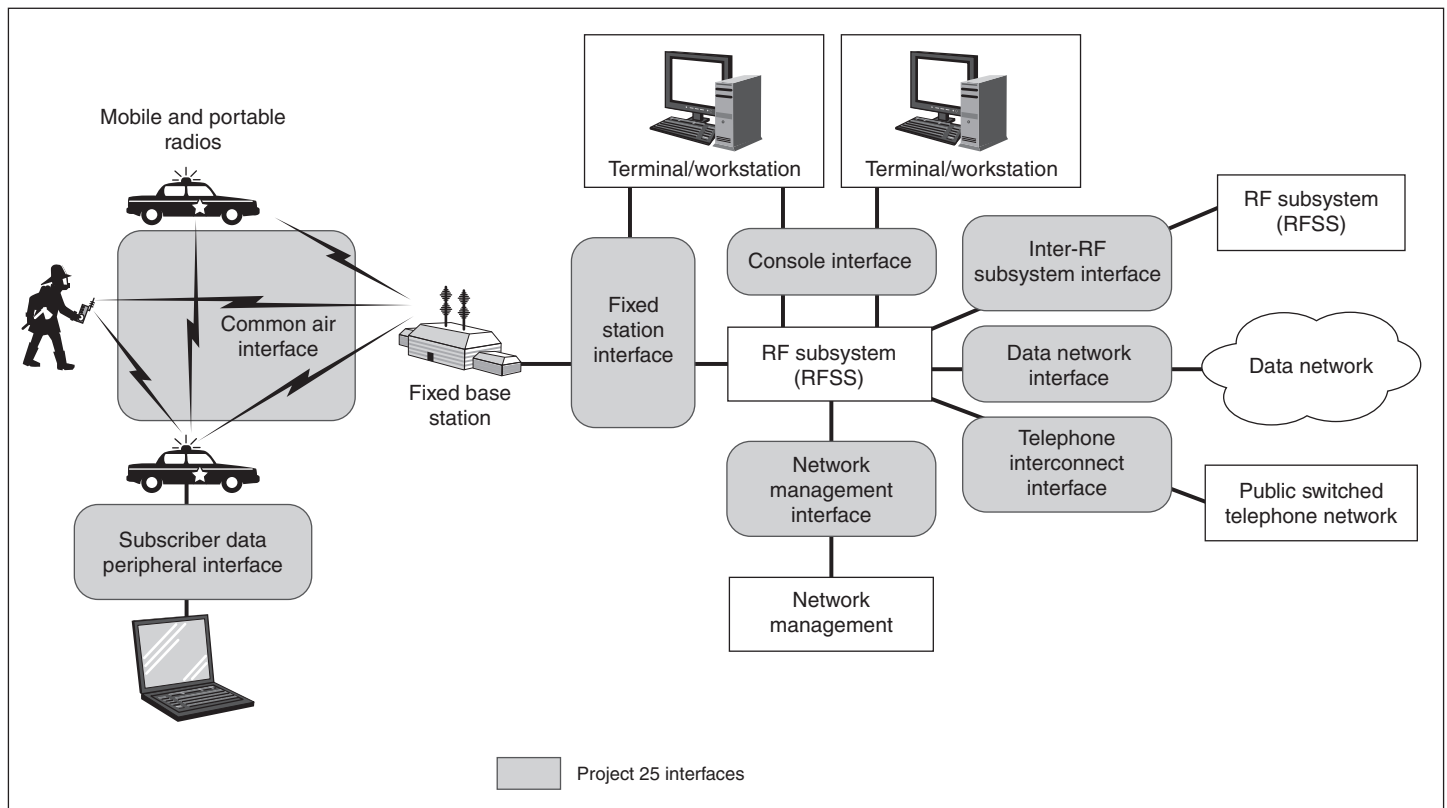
Mobile and portable radios

Terminal/workstation

Terminal/workstation

RF subsystem (RFSS)

Console interface

Inter-RF subsystem interface

Common air interface

Fixed station interface

RF subsystem (RFSS)

Data network interface

Data network

Fixed base station

Telephone interconnect interface

Network management interface

Public switched telephone network

Subscriber data peripheral interface

Network management

Project 25 interfaces